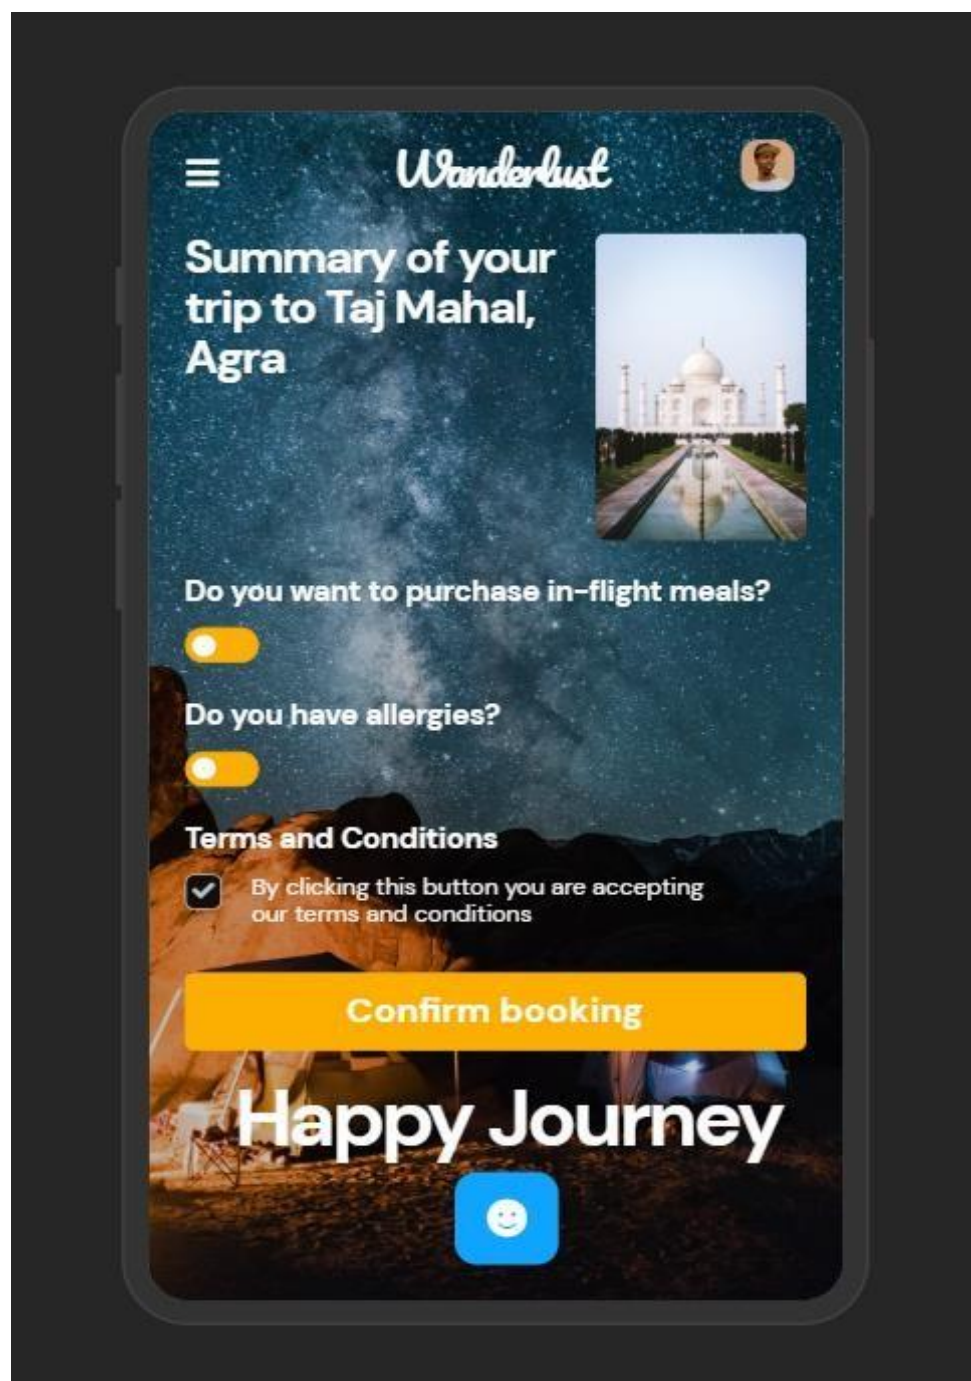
Wanderlust

Summary of your trip to Taj Mahal, Agra

Do you want to purchase in-flight meals?

Do you have allergies?

Terms and Conditions

By clicking this button you are accepting our terms and conditions

Confirm booking

Happy Journey